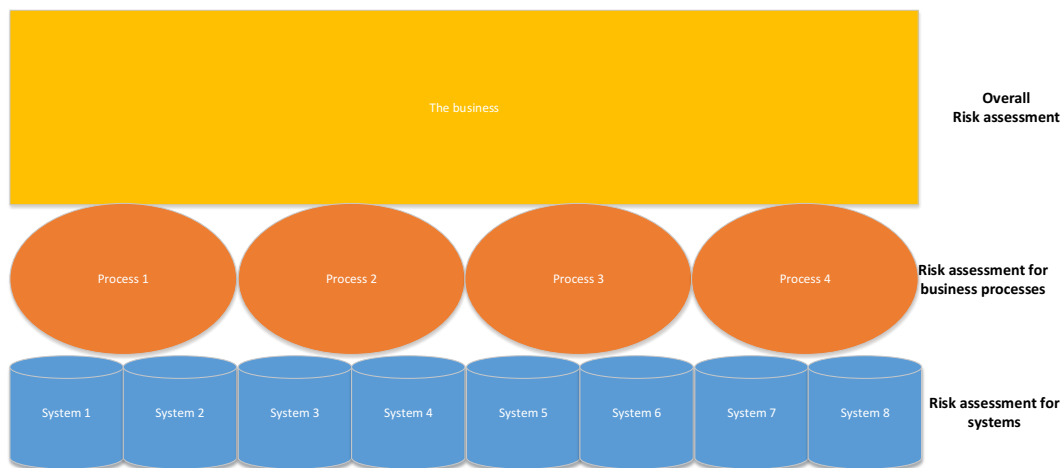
The business

Overall
Risk assessment

Process 1

Process 2

Process 3

Process 4

Risk assessment for business processes

System 1

System 2

System 3

System 4

System 5

System 6

System 7

System 8

Risk assessment for systems